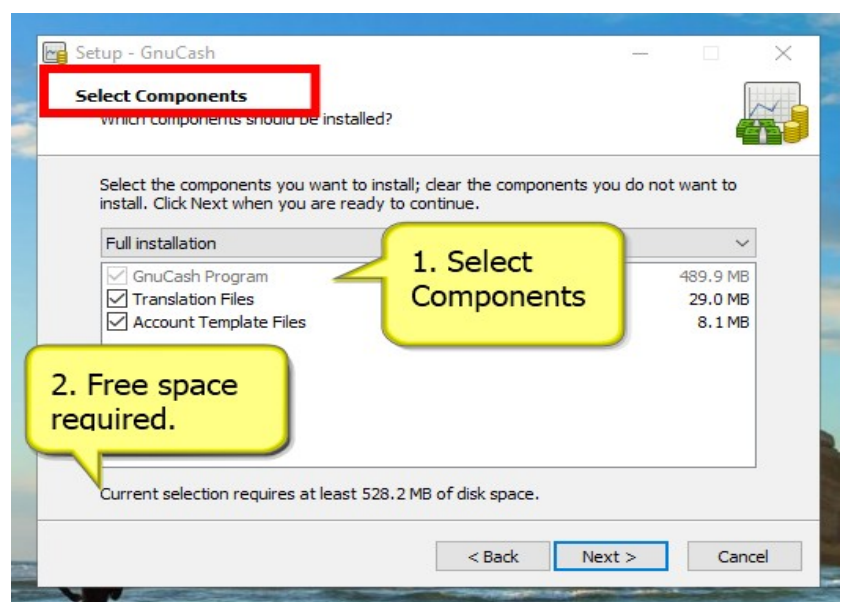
Setup - GnuCash

Select Components

Which components should be installed?

Select the components you want to install; clear the components you do not want to install. Click Next when you are ready to continue.

Full installation

GnuCash Program 489.9 MB
Translation Files 29.0 MB
Account Template Files 8.1 MB

1. Select Components

2. Free space required.

Current selection requires at least 528.2 MB of disk space.

< Back
Next >
Cancel